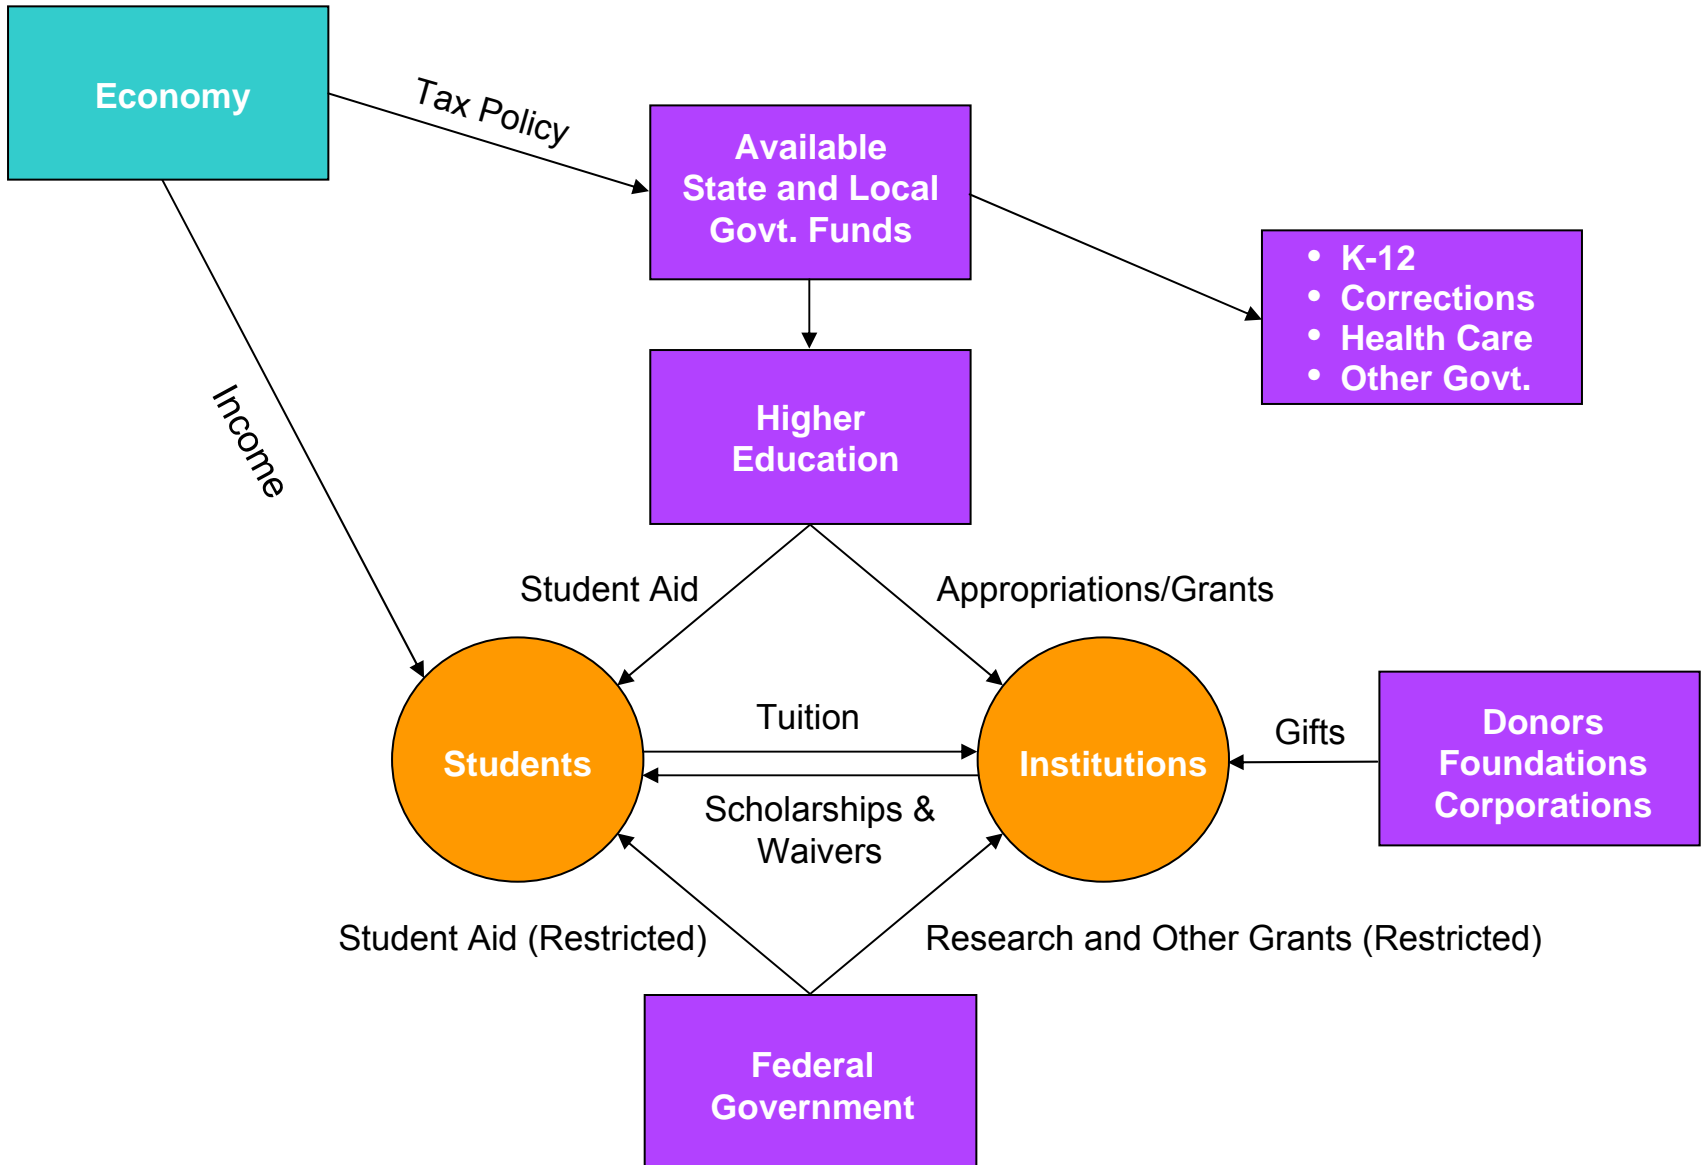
Economy

Tax Policy

Available State and Local Govt. Funds

- K-12
- Corrections
- Health Care
- Other Govt.

Income

Higher Education

Student Aid

Appropriations/Grants

Tuition

Students

Institutions

Gifts

Donors Foundations Corporations

Scholarships & Waivers

Student Aid (Restricted)

Research and Other Grants (Restricted)

Federal Government